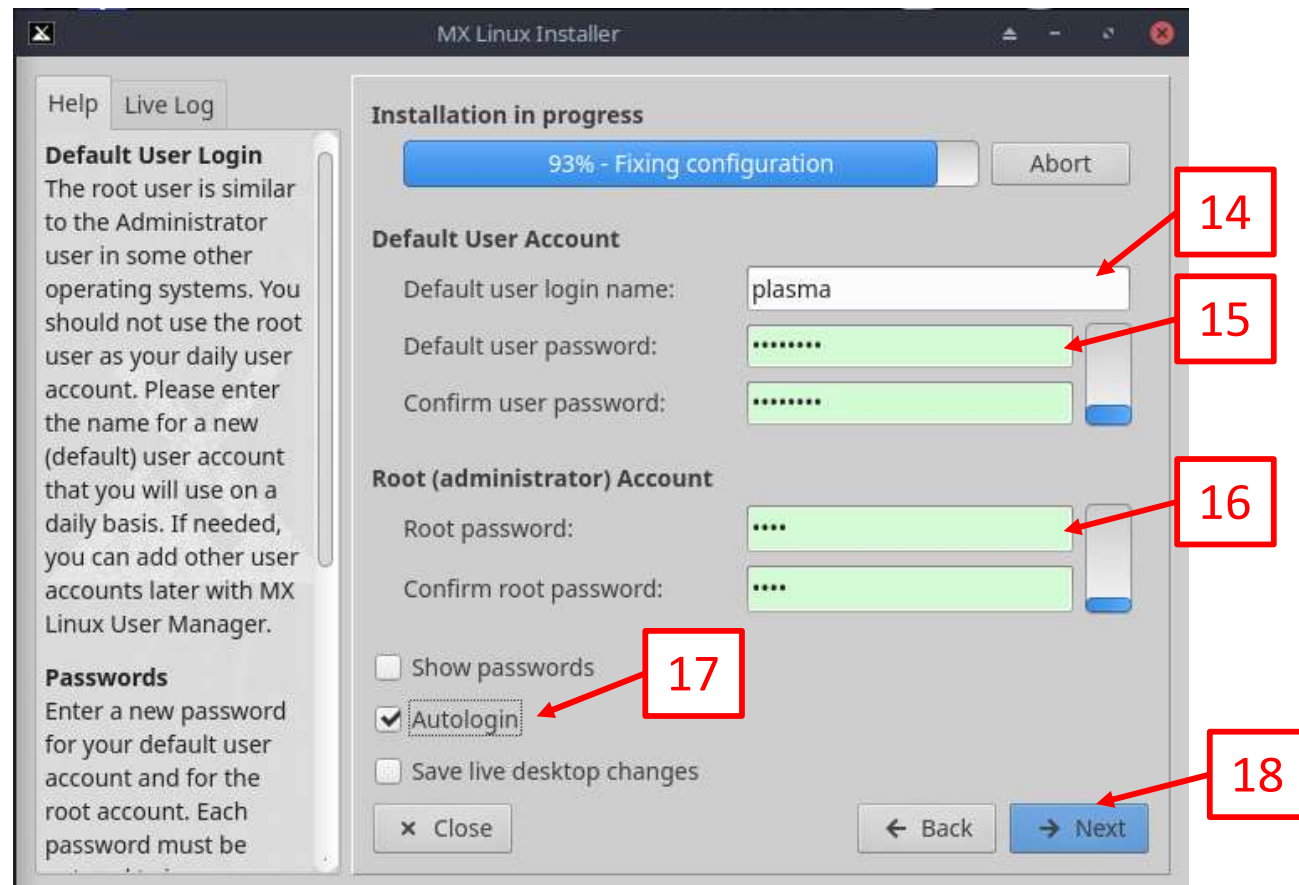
MX Linux Installer

Help Live Log

Default User Login
The root user is similar to the Administrator user in some other operating systems. You should not use the root user as your daily user account. Please enter the name for a new (default) user account that you will use on a daily basis. If needed, you can add other user accounts later with MX Linux User Manager.

Passwords
Enter a new password for your default user account and for the root account. Each password must be

Installation in progress

93% - Fixing configuration

Abort

Default User Account

Default user login name: plasma

Default user password: ••••••••

Confirm user password: ••••••••

Root (administrator) Account

Root password: ••••

Confirm root password: ••••

Show passwords

Autologin

Save live desktop changes

Close

Back

Next

14

15

16

17

18